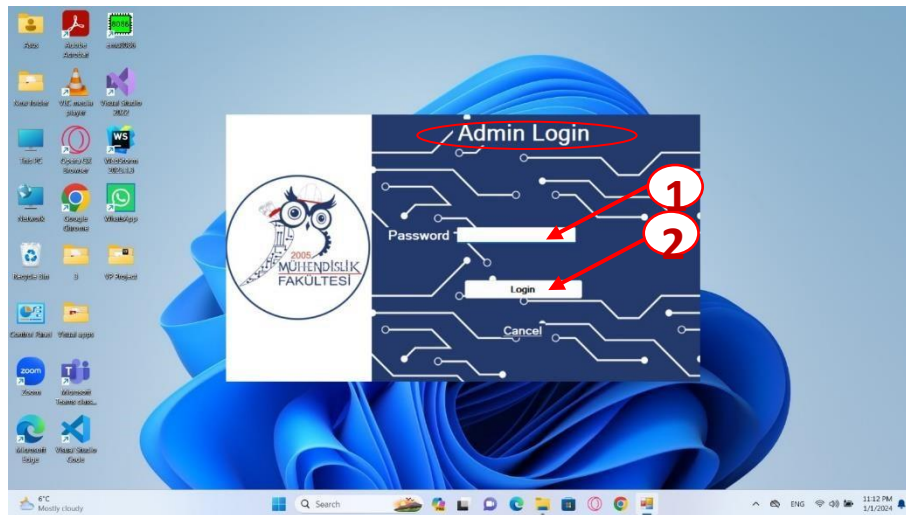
Admin Login

1

2

Password

Login

Cancel

2005
MÜHENDİSLİK
FAKÜLTESİ

Adobe Acrobat

emu8086

This PC

Opera GX Browser

WebStorm

Network

Google Chrome

WhatsApp

Recycle Bin

VB Project

Control Panel

Visual apps

Zoom

Microsoft Teams

Microsoft Edge

Visual Studio Code

VLC media player

Visual Studio 2022

6°C
Mostly cloudy

Search

ENG

11:12 PM
1/1/2024